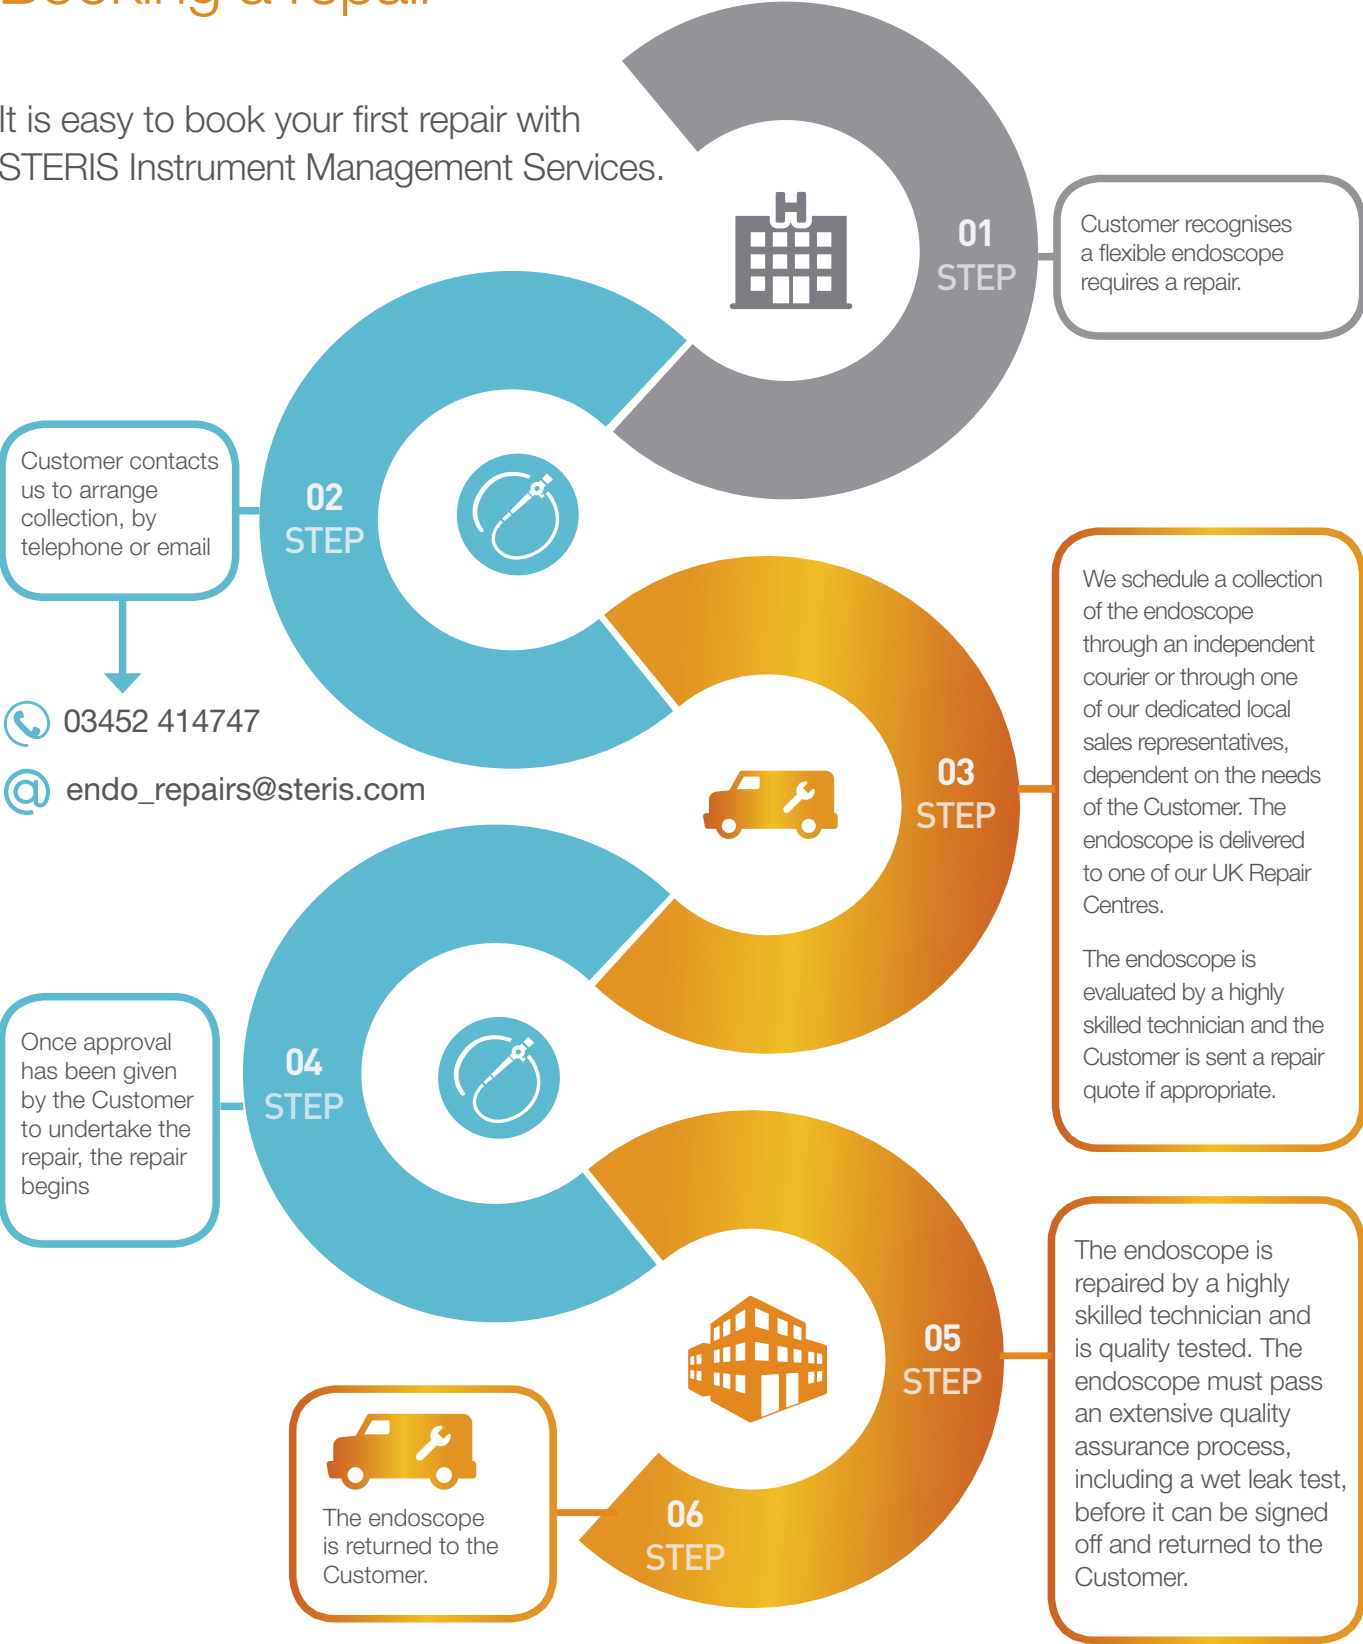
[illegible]

It is easy to book your first repair with STERIS Instrument Management Services.

01
STEP

Customer recognises a flexible endoscope requires a repair.

Customer contacts us to arrange collection, by telephone or email

02
STEP

03452 414747

endo_repairs@steris.com

03
STEP

We schedule a collection of the endoscope through an independent courier or through one of our dedicated local sales representatives, dependent on the needs of the Customer. The endoscope is delivered to one of our UK Repair Centres.

The endoscope is evaluated by a highly skilled technician and the Customer is sent a repair quote if appropriate.

Once approval has been given by the Customer to undertake the repair, the repair begins

04
STEP

05
STEP

The endoscope is repaired by a highly skilled technician and is quality tested. The endoscope must pass an extensive quality assurance process, including a wet leak test, before it can be signed off and returned to the Customer.

The endoscope is returned to the Customer.

06
STEP